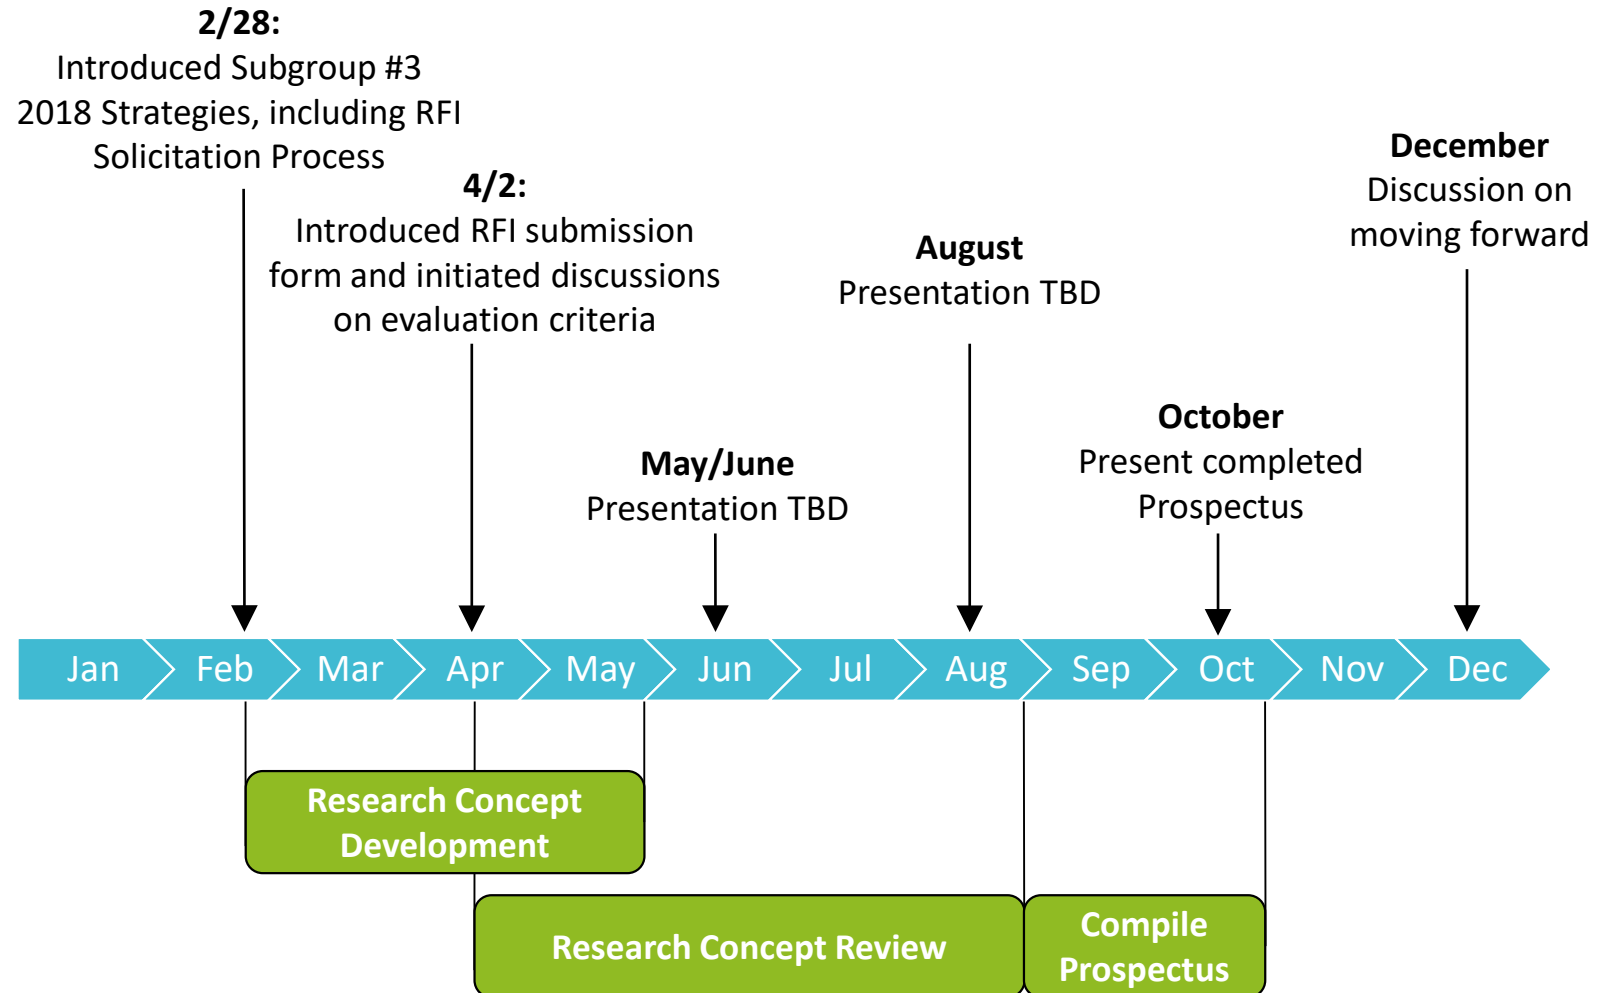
**2/28:**
Introduced Subgroup #3 2018 Strategies, including RFI Solicitation Process

**4/2:**
Introduced RFI submission form and initiated discussions on evaluation criteria

**May/June**
Presentation TBD

**August**
Presentation TBD

**October**
Present completed Prospectus

**December**
Discussion on moving forward

Jan Feb Mar Apr May Jun Jul Aug Sep Oct Nov Dec

Research Concept Development

Research Concept Review

Compile Prospectus